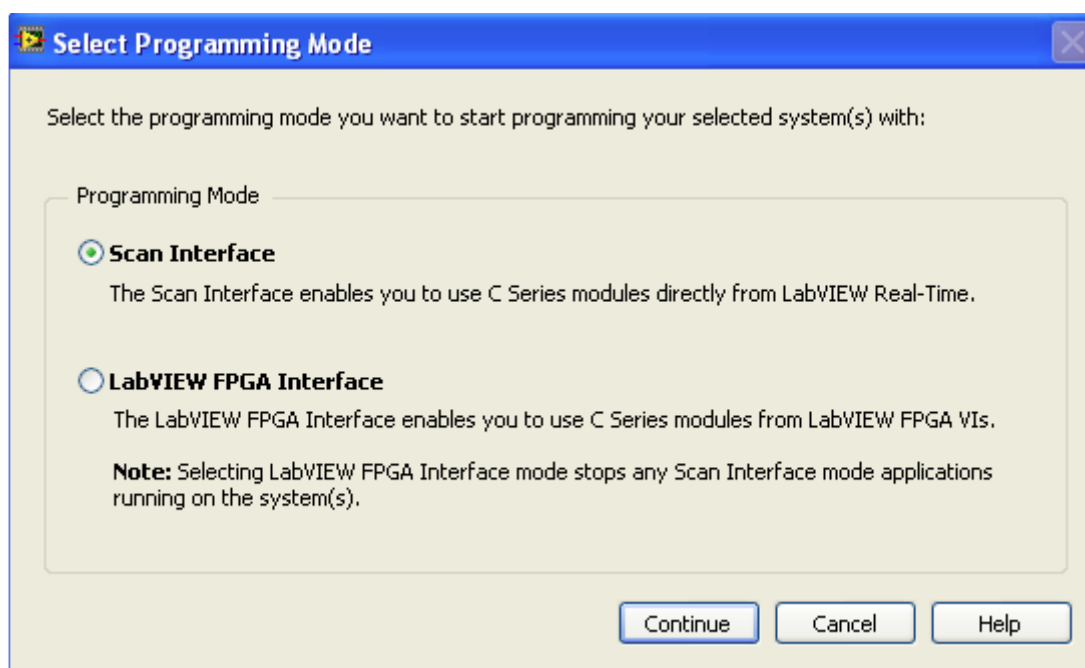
Select Programming Mode

Select the programming mode you want to start programming your selected system(s) with:

Programming Mode

Scan Interface

The Scan Interface enables you to use C Series modules directly from LabVIEW Real-Time.

LabVIEW FPGA Interface

The LabVIEW FPGA Interface enables you to use C Series modules from LabVIEW FPGA VIs.

**Note:** Selecting LabVIEW FPGA Interface mode stops any Scan Interface mode applications running on the system(s).

Continue Cancel Help